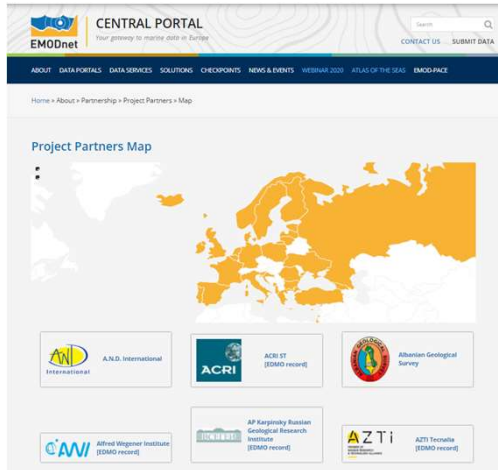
EMODnet
CENTRAL PORTAL
Your gateway to marine data in Europe

Search

CONTACT US SUBMIT DATA

ABOUT DATA PORTALS DATA SERVICES SOLUTIONS CHECKPOINTS NEWS & EVENTS WEBINAR 2020 ATLAS OF THE SEAS EMOD-PACE

Home » About » Partnership » Project Partners » Map

Project Partners Map

AND International
A.N.D. International

ACRI
ACRI ST
[EDMO record]

Albanian Geological Survey

AWI
Alfred Wegener Institute
[EDMO record]

AP Karpinsky Russian Geological Research Institute
[EDMO record]

AZTI
AZTI Tecnalia
[EDMO record]